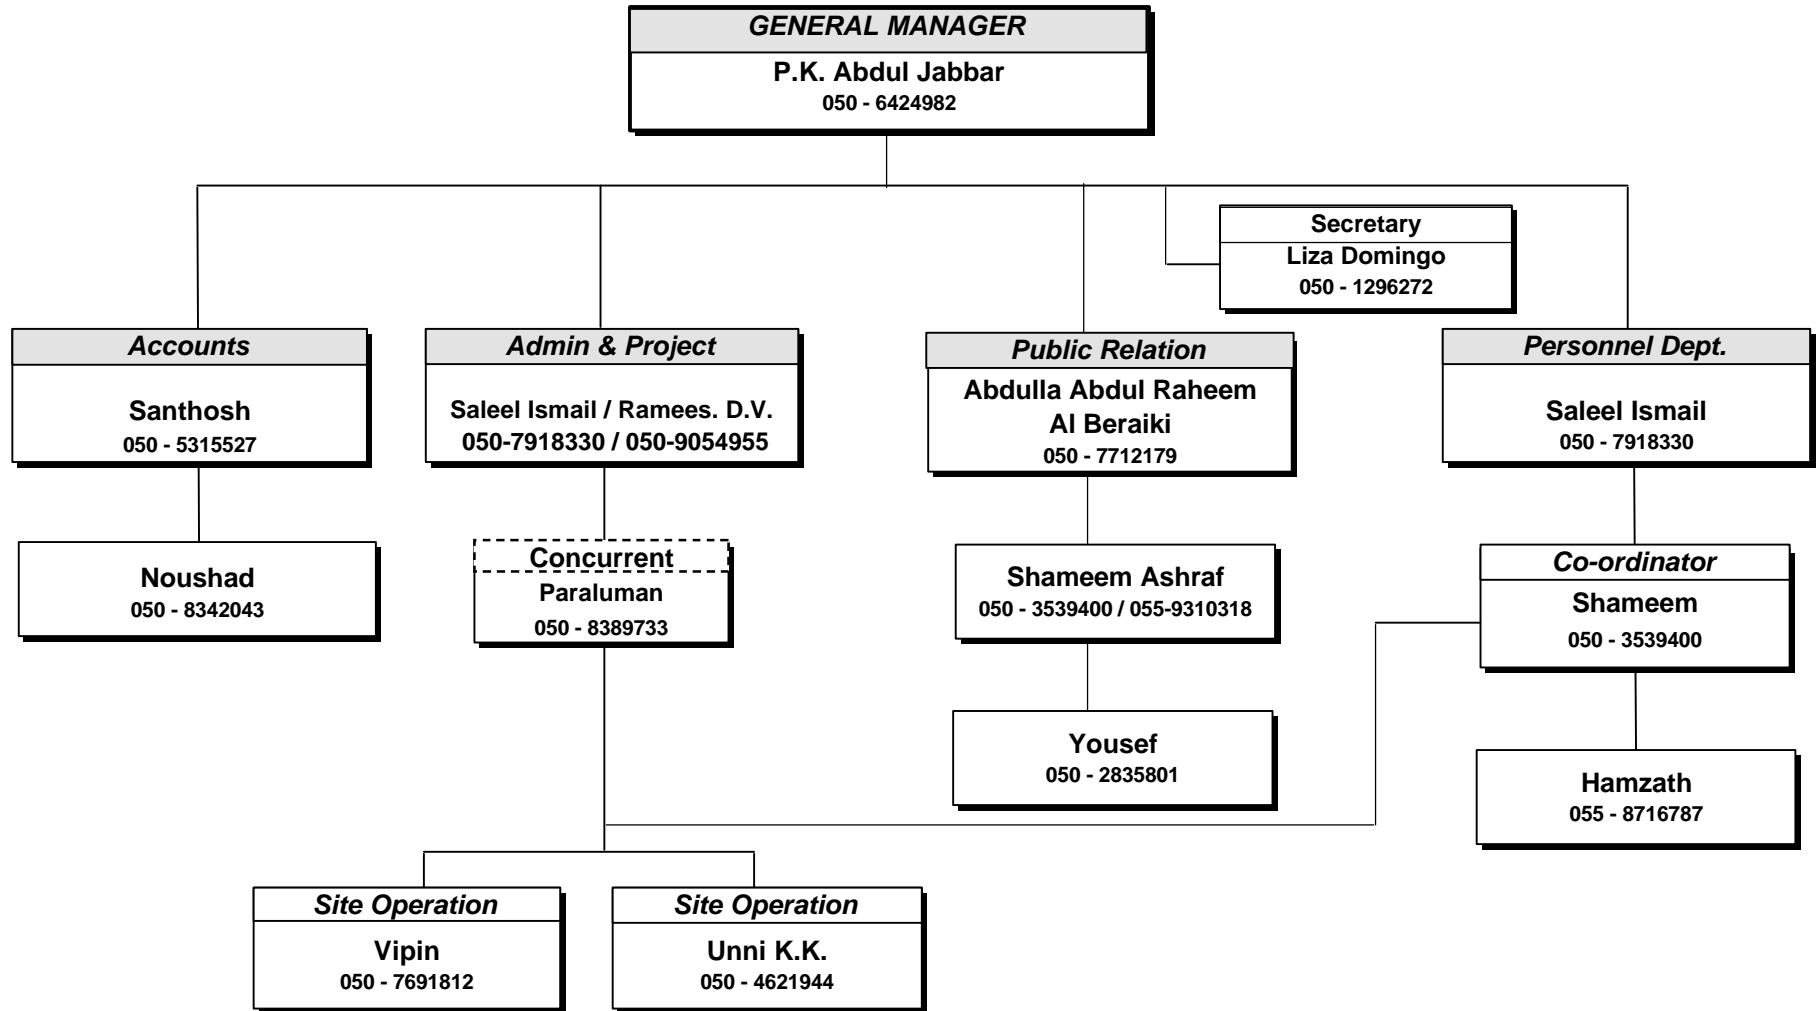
GENERAL MANAGER
P.K. Abdul Jabbar
050 - 6424982

Secretary
Liza Domingo
050 - 1296272

Accounts
Santhosh
050 - 5315527

Noushad
050 - 8342043

Admin & Project
Saleel Ismail / Ramees. D.V.
050-7918330 / 050-9054955

Concurrent
Paraluman
050 - 8389733

Public Relation
Abdulla Abdul Raheem Al Beraiki
050 - 7712179

Shameem Ashraf
050 - 3539400 / 055-9310318

Yousef
050 - 2835801

Personnel Dept.
Saleel Ismail
050 - 7918330

Co-ordinator
Shameem
050 - 3539400

Hamzath
055 - 8716787

Site Operation
Vipin
050 - 7691812

Site Operation
Unni K.K.
050 - 4621944